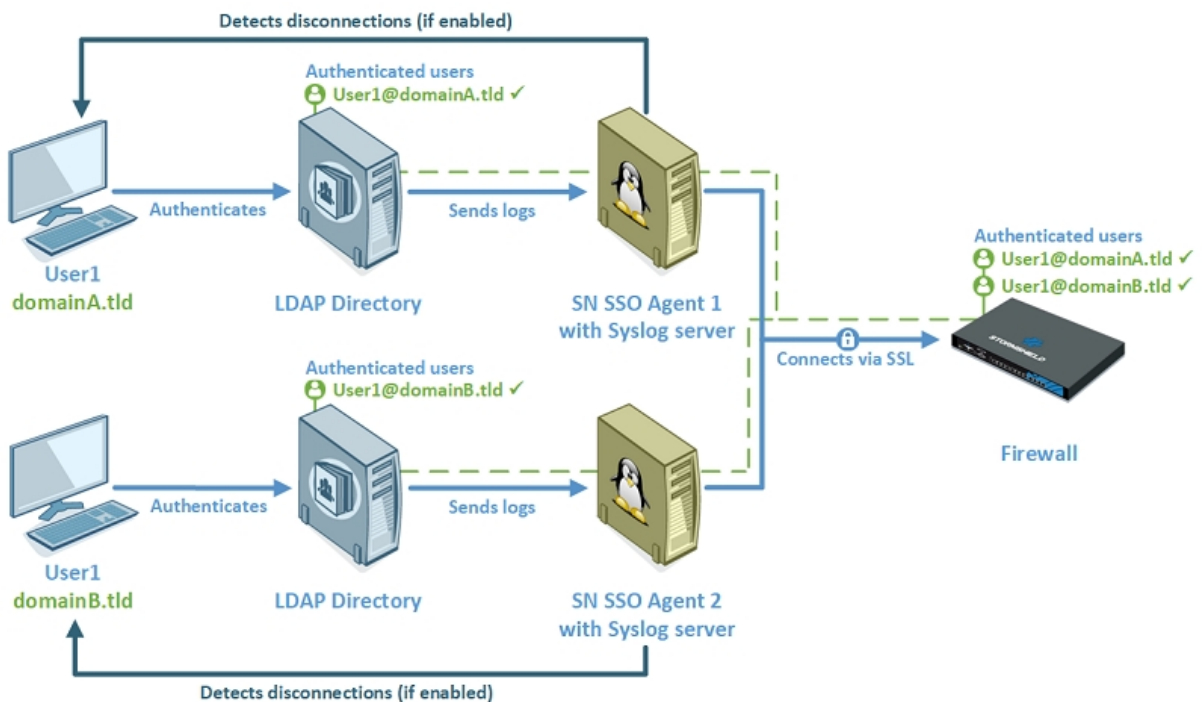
Detects disconnections (if enabled)

Authenticated users
User1@domainA.tld ✓

Authenticates

Sends logs

User1
domainA.tld

LDAP Directory

SN SSO Agent 1
with Syslog server

Authenticated users
User1@domainA.tld ✓
User1@domainB.tld ✓

STORMSHIELD

Connects via SSL

Authenticated users
User1@domainB.tld ✓

Firewall

Authenticates

Sends logs

User1
domainB.tld

LDAP Directory

SN SSO Agent 2
with Syslog server

Detects disconnections (if enabled)